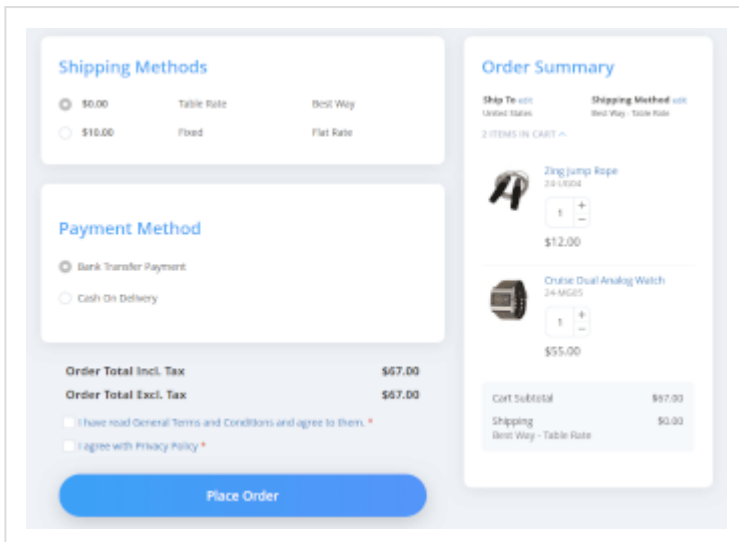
Shipping Methods

$0.00 Table Rate Best Way

$10.00 Fixed Flat Rate

Payment Method

Bank Transfer Payment

Cash On Delivery

Order Total Incl. Tax $67.00

Order Total Excl. Tax $67.00

I have read General Terms and Conditions and agree to them. *

I agree with Privacy Policy *

Place Order

Order Summary

Ship To edit
United States

Shipping Method edit
Best Way - Table Rate

2 ITEMS IN CART

Zing Jump Rope
24-UG04
1
$12.00

Cruise Dual Analog Watch
24-MG05
1
$55.00

Cart Subtotal $67.00

Shipping $0.00
Best Way - Table Rate